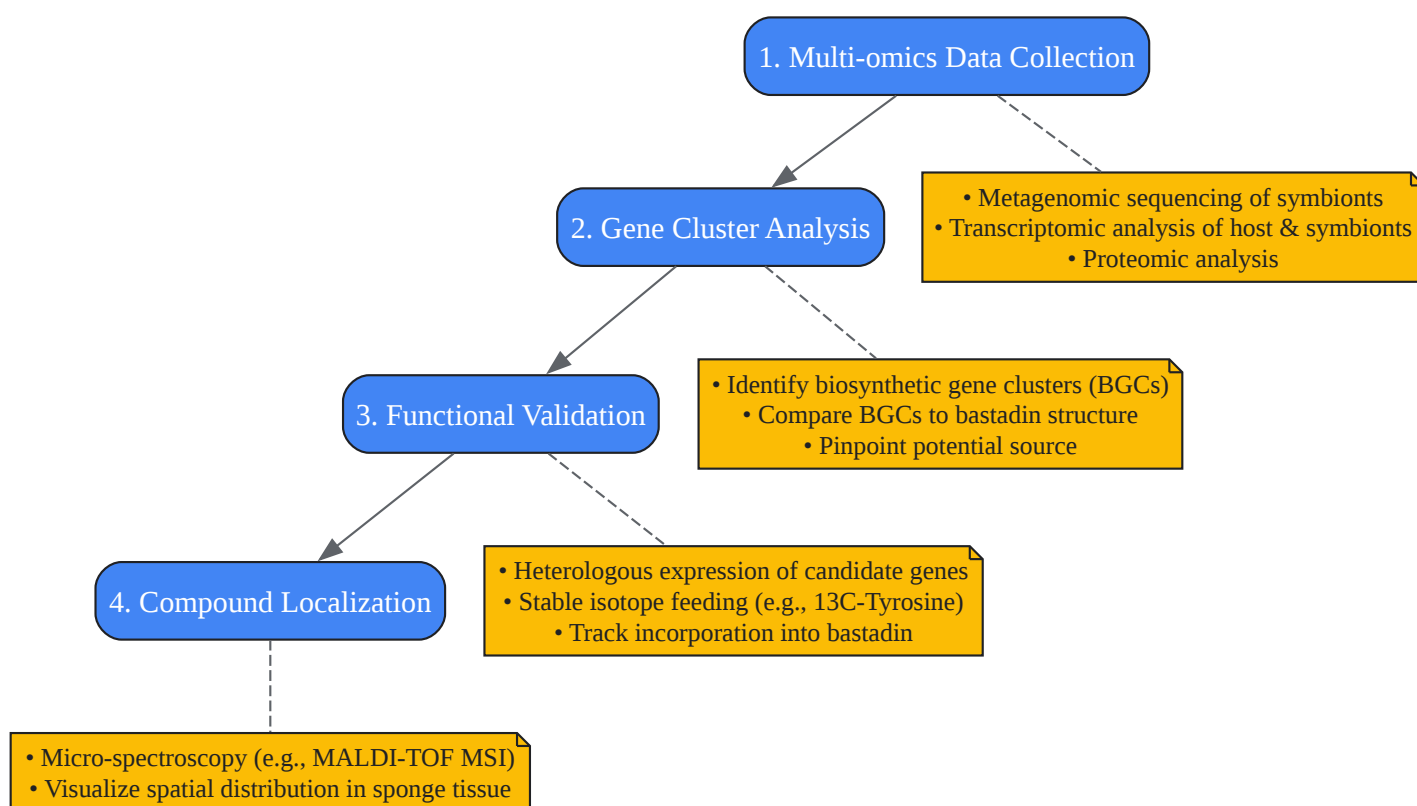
1. Multi-omics Data Collection

• Metagenomic sequencing of symbionts
• Transcriptomic analysis of host & symbionts
• Proteomic analysis

2. Gene Cluster Analysis

• Identify biosynthetic gene clusters (BGCs)
• Compare BGCs to bastadin structure
• Pinpoint potential source

3. Functional Validation

• Heterologous expression of candidate genes
• Stable isotope feeding (e.g., 13C-Tyrosine)
• Track incorporation into bastadin

4. Compound Localization

• Micro-spectroscopy (e.g., MALDI-TOF MSI)
• Visualize spatial distribution in sponge tissue